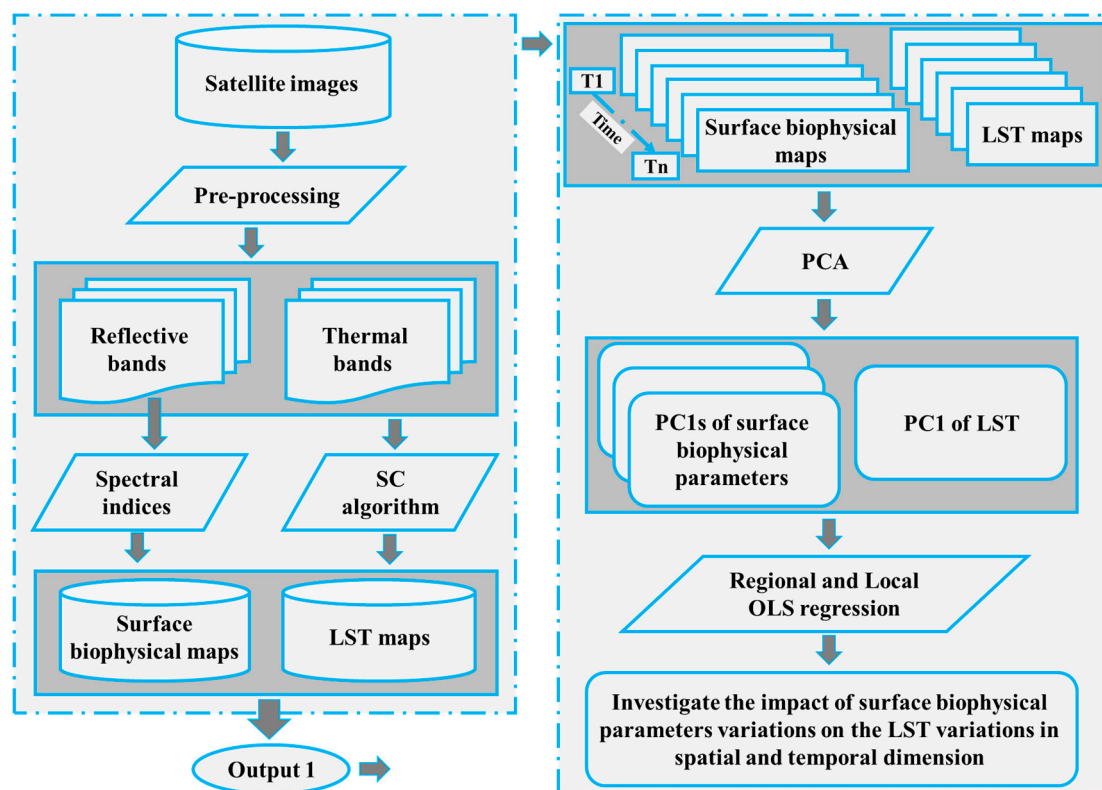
Satellite images

Pre-processing

Reflective bands

Thermal bands

Spectral indices

SC algorithm

Surface biophysical maps

LST maps

Output 1

T1

Time

Tn

Surface biophysical maps

LST maps

PCA

PC1s of surface biophysical parameters

PC1 of LST

Regional and Local OLS regression

Investigate the impact of surface biophysical parameters variations on the LST variations in spatial and temporal dimension